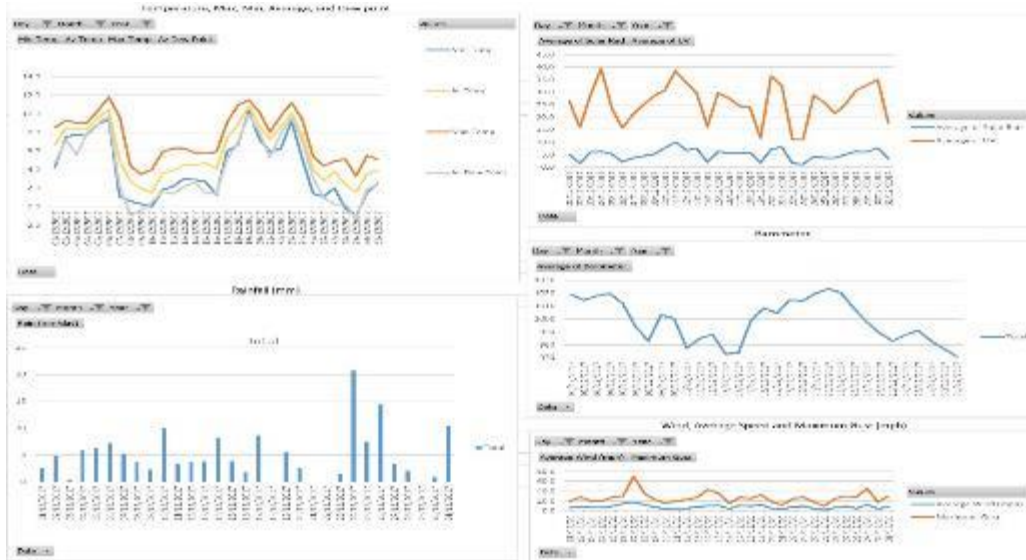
Temperature, Max, Min, Average, and Dew point

Day Month Year

Min Temp Av Temp Max Temp Av Dew Point

Values

Min Temp

Av Temp

Max Temp

Av Dew Point

Date

Day Month Year

Average of Gust Rad Average of UV

Values

Average of Solar Rad

Average of UV

Date

Barometer

Day Month Year

Average of Barometer

Total

Date

Rainfall (mm)

Day Month Year

Rainfall (mm)

Total

Total

Date

Wind, Average Speed and Maximum Gust (mph)

Day Month Year

Average Wind Speed Maximum Gust

Values

Average Wind Speed

Maximum Gust

Date